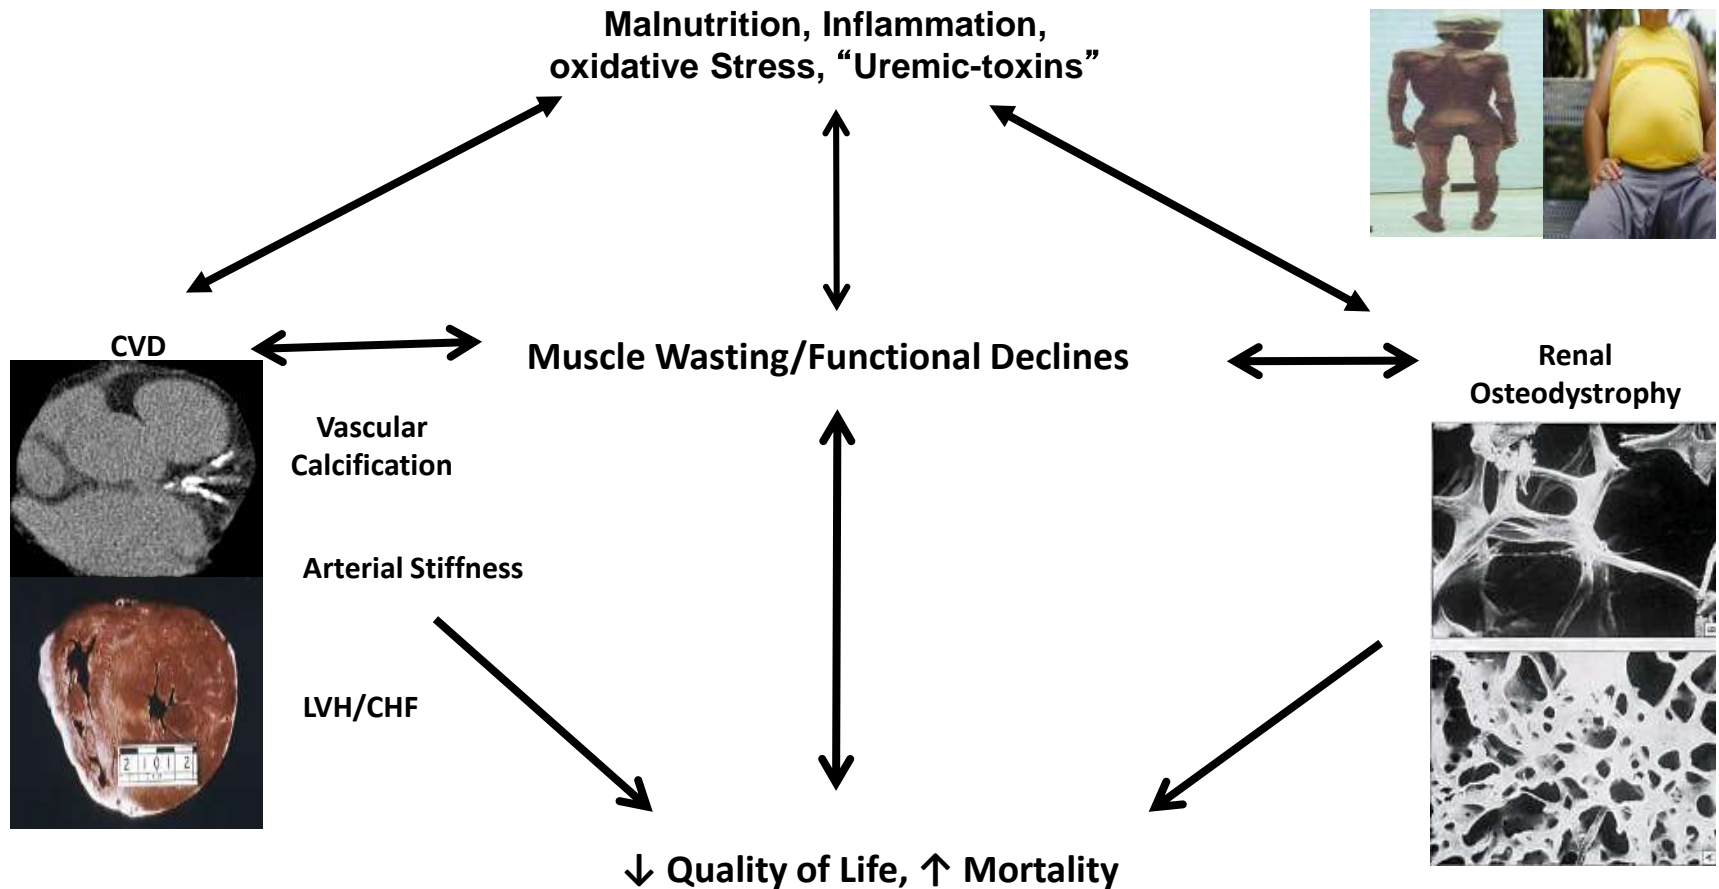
Malnutrition, Inflammation, oxidative Stress, “Uremic-toxins”

CVD

Muscle Wasting/Functional Declines

Renal Osteodystrophy

Vascular Calcification

Arterial Stiffness

LVH/CHF

2 1 0 1 2

↓ Quality of Life, ↑ Mortality